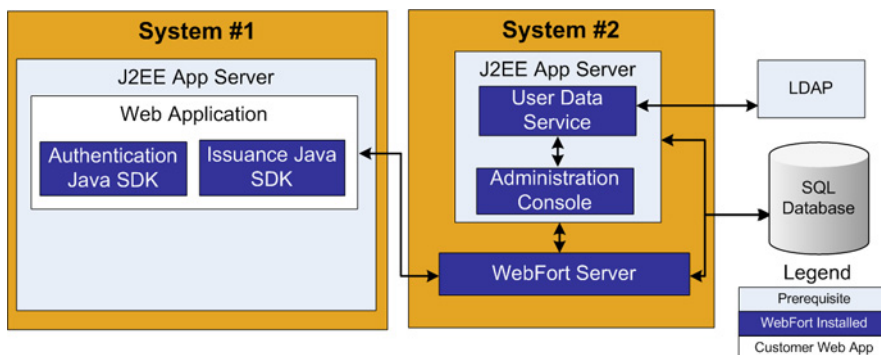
System #1

J2EE App Server

Web Application

Authentication Java SDK

Issuance Java SDK

System #2

J2EE App Server

User Data Service

Administration Console

WebFort Server

LDAP

SQL Database

Legend

Prerequisite

WebFort Installed

Customer Web App